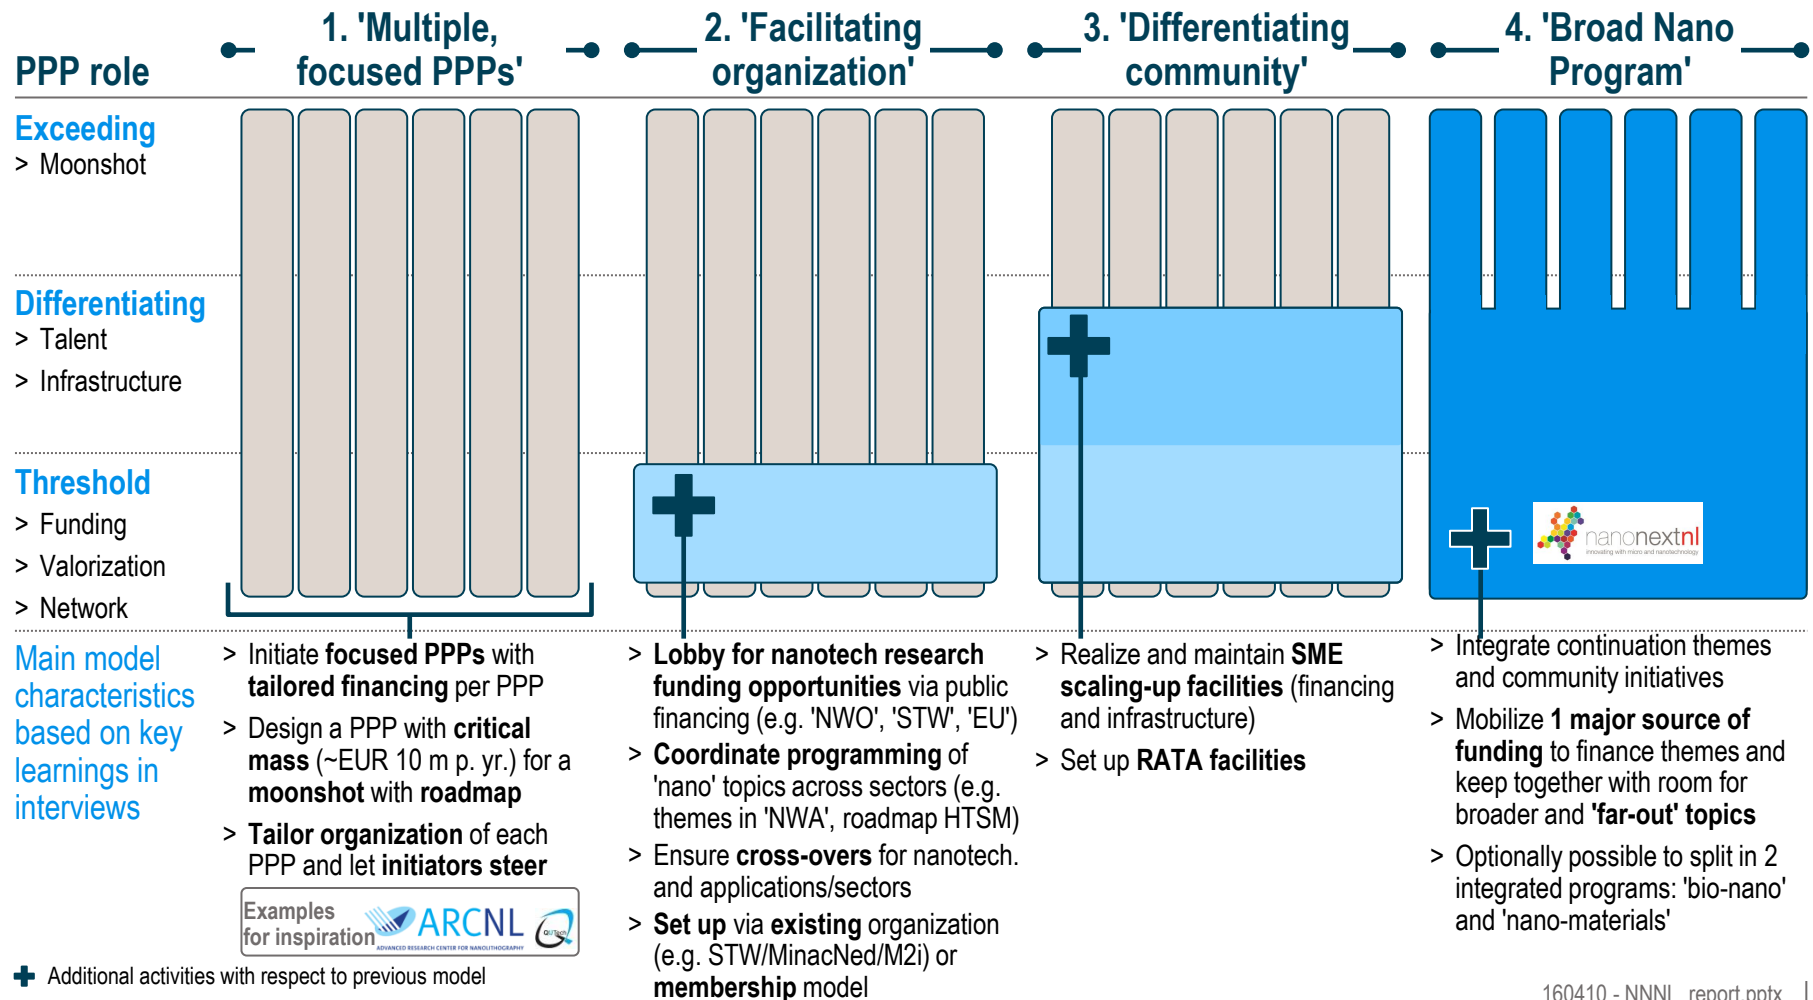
PPP role

1. 'Multiple, focused PPPs'

2. 'Facilitating organization'

3. 'Differentiating community'

4. 'Broad Nano Program'

Exceeding
> Moonshot

Differentiating
> Talent
> Infrastructure

Threshold
> Funding
> Valorization
> Network

nanonextnl

Main model characteristics based on key learnings in interviews

> Initiate **focused PPPs** with **tailored financing** per PPP
> Design a PPP with **critical mass** (~EUR 10 m p. yr.) for a **moonshot** with **roadmap**
> **Tailor organization** of each PPP and let **initiators steer**

Examples for inspiration ARCNL ADVANCED RESEARCH CENTER FOR NANOLITHOGRAPHY QuTech

> **Lobby for nanotech research funding opportunities** via public financing (e.g. 'NWO', 'STW', 'EU')
> **Coordinate programming** of 'nano' topics across sectors (e.g. themes in 'NWA', roadmap HTSM)
> Ensure **cross-overs** for nanotech. and applications/sectors
> **Set up** via **existing** organization (e.g. STW/MinacNed/M2i) or **membership** model

> Realize and maintain **SME scaling-up facilities** (financing and infrastructure)
> Set up **RATA facilities**

> Integrate continuation themes and community initiatives
> Mobilize **1 major source of funding** to finance themes and keep together with room for broader and **'far-out' topics**
> Optionally possible to split in 2 integrated programs: 'bio-nano' and 'nano-materials'

Additional activities with respect to previous model

160410 - NNNI_report.pptx